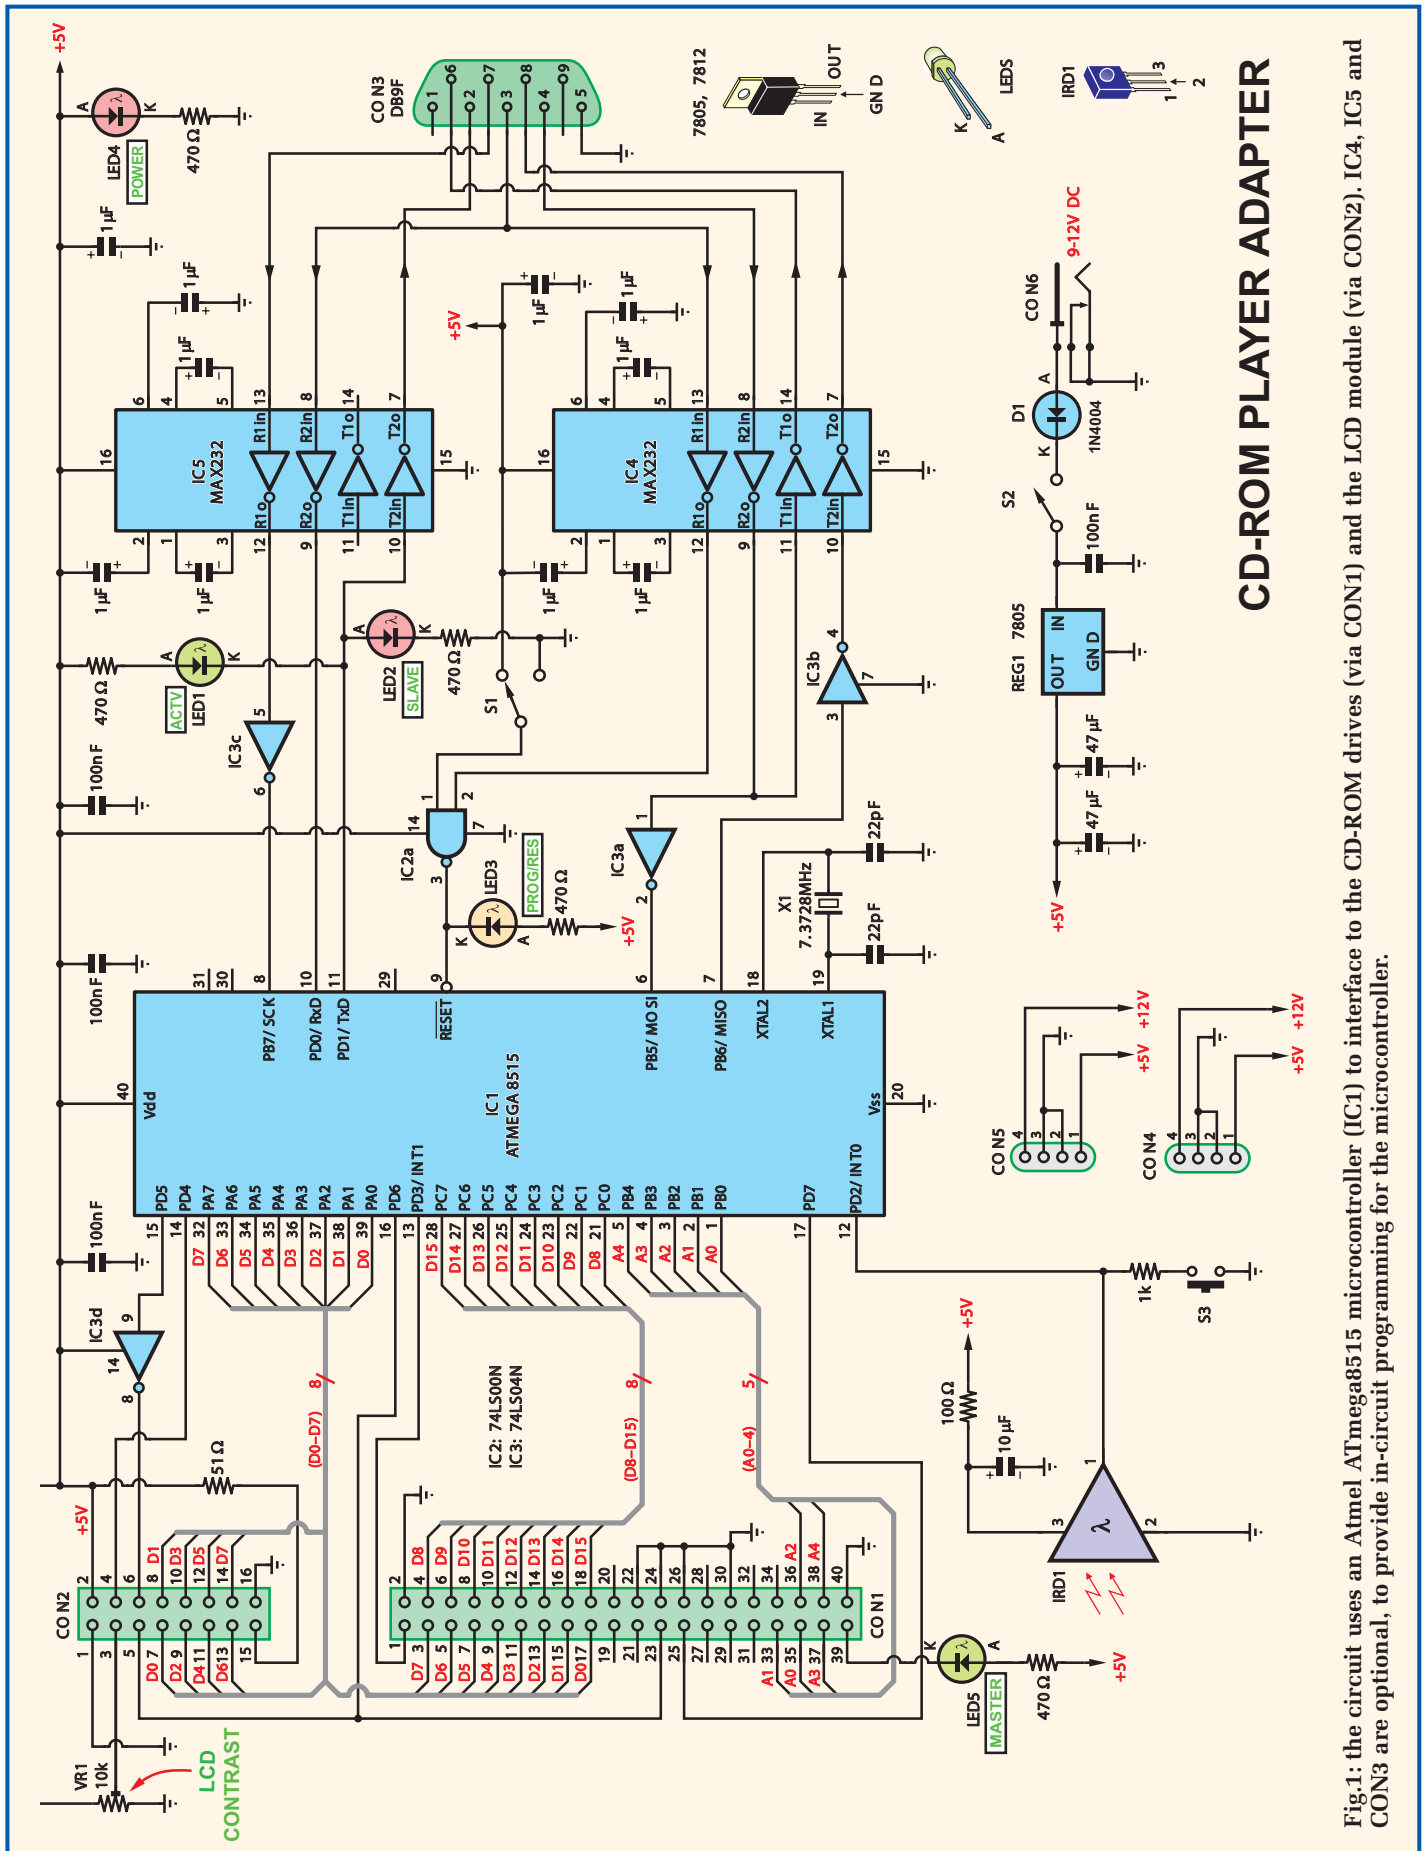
CD-ROM PLAYER ADAPTER

Fig.1: the circuit uses an Atmel ATmega8515 microcontroller (IC1) to interface to the CD-ROM drives (via CON1) and the LCD module (via CON2). IC4, IC5 and CON3 are optional, to provide in-circuit programming for the microcontroller.

+5V
LED4 POWER
470Ω
1µF
CON3 DB9F
1 2 3 4 5 6 7 8 9
7805, 7812
IN OUT GND
LEDS
K A
IRD1
1 2 3
IC5 MAX232
IC4 MAX232
R1in R2in T1o T2o R1o R2o T1in T2in
16 15 6 4 5 13 8 14 7 2 1 3 12 9 11 10
9-12V DC
CON6
D1 1N4004
S2
100nF
REG1 7805
IN OUT GND
47µF
LED1 ACTV
LED2 SLAVE
LED3 PROG/RES
IC3a IC3b IC3c IC3d
IC2a
S1
X1 7.3728MHz
22pF
IC1 ATMEGA 8515
Vdd Vss
PB7/SCK PD0/RxD PD1/TxD RESET PB5/MOSI PB6/MISO XTAL2 XTAL1
PD5 PD4 PA7 PA6 PA5 PA4 PA3 PA2 PA1 PA0 PD6 PD3/INT1 PC7 PC6 PC5 PC4 PC3 PC2 PC1 PC0 PB4 PB3 PB2 PB1 PB0 PD7 PD2/INT0
CON5 CON4
+5V +12V
1k
S3
100Ω
10µF
IRD1
IC2: 74LS00N
IC3: 74LS04N
(D0-D7) (D8-D15) (A0-4)
8 8 5
51Ω
CON2
CON1
LED5 MASTER
VR1 10k
LCD CONTRAST
D0 D1 D2 D3 D4 D5 D6 D7 D8 D9 D10 D11 D12 D13 D14 D15 A0 A1 A2 A3 A4